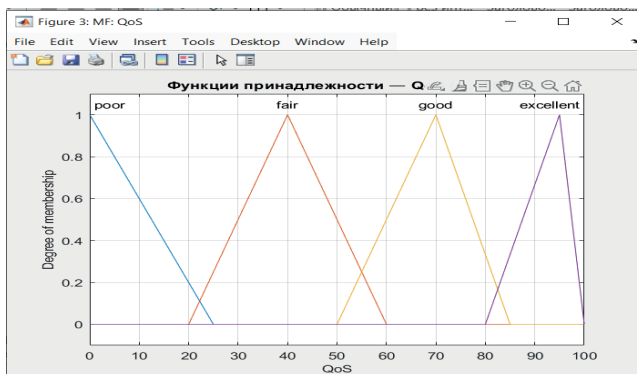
Figure 3: MF: QoS

File Edit View Insert Tools Desktop Window Help

Функции принадлежности — Q

poor fair good excellent

Degree of membership

1
0.8
0.6
0.4
0.2
0

0 10 20 30 40 50 60 70 80 90 100

QoS